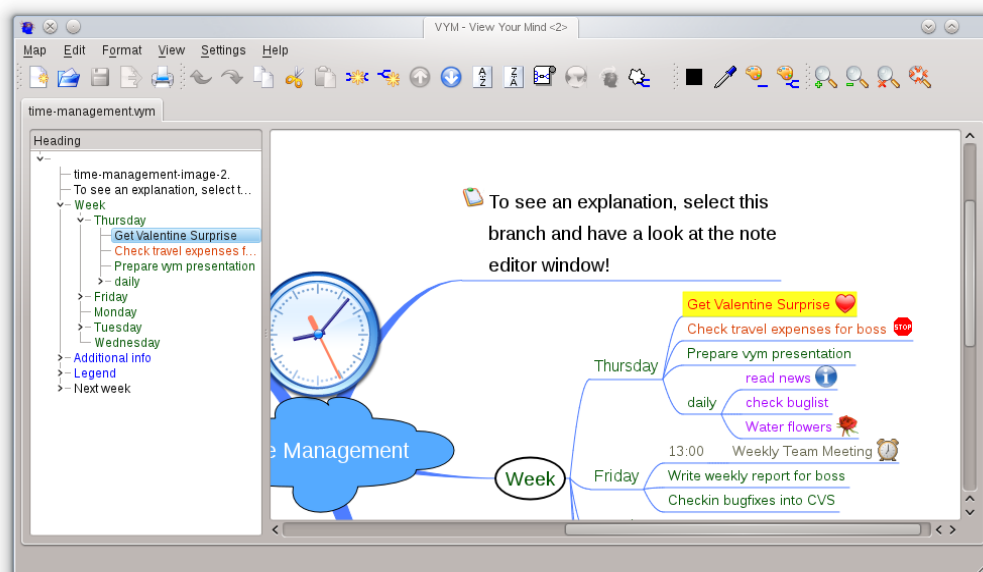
VYM - View Your Mind <2>

Map Edit Format View Settings Help

time-management.vym

Heading
time-management-image-2.
To see an explanation, select t...
Week
Thursday
Get Valentine Surprise
Check travel expenses f...
Prepare vym presentation
daily
Friday
Monday
Tuesday
Wednesday
Additional info
Legend
Next week

To see an explanation, select this branch and have a look at the note editor window!

e Management

Week

Thursday
Get Valentine Surprise
Check travel expenses for boss
Prepare vym presentation
daily
read news
check buglist
Water flowers

Friday
13:00 Weekly Team Meeting
Write weekly report for boss
Checkin bugfixes into CVS